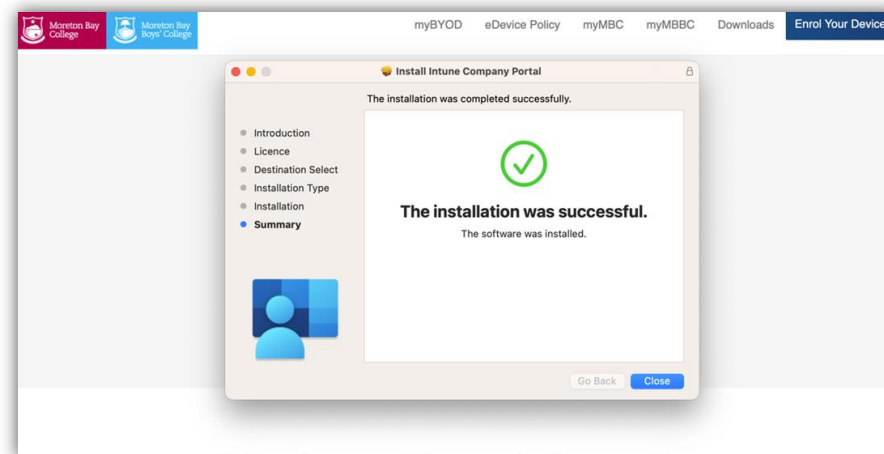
Moreton Bay College

Moreton Bay Boys' College

myBYOD eDevice Policy myMBC myMBBC Downloads Enrol Your Device

Install Intune Company Portal

The installation was completed successfully.

Introduction
Licence
Destination Select
Installation Type
Installation
Summary

The installation was successful.

The software was installed.

Go Back Close